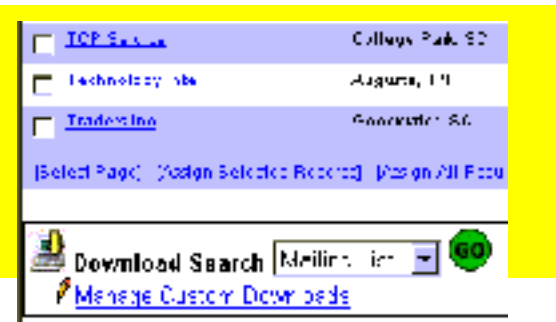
TCP Services College Park, SC

Technology Labs Augusta, TN

Tradersinc Georgetown, SC

[Select Page] [Assign Selected Records] [Assign All Reco

Download Search Mailing List GO

Manage Custom Downloads